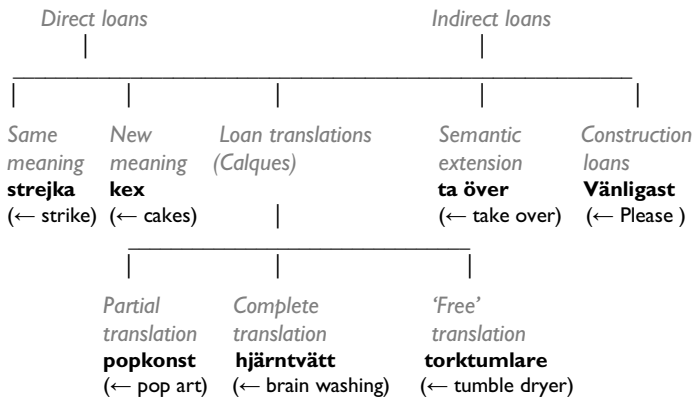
Direct loans

Indirect loans

Same meaning
**strejka**
(← strike)

New meaning
**kex**
(← cakes)

Loan translations (Calques)

Semantic extension
**ta över**
(← take over)

Construction loans
**Vänligast**
(← Please )

Partial translation
**popkonst**
(← pop art)

Complete translation
**hjärntvätt**
(← brain washing)

'Free' translation
**torktumlare**
(← tumble dryer)